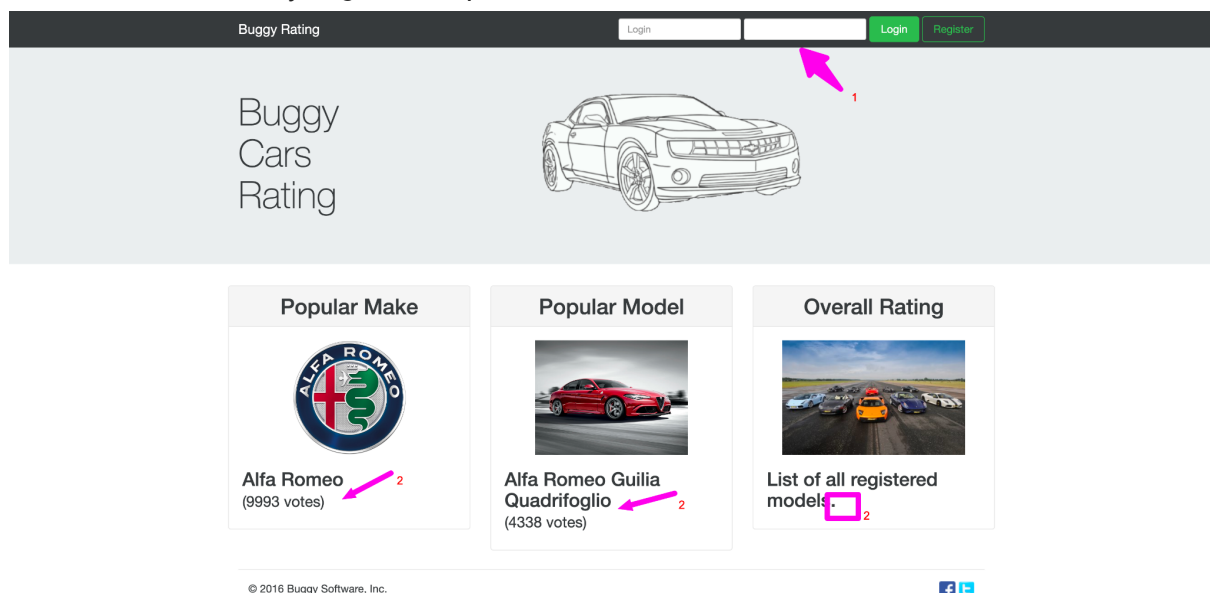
Buggy Rating

Login

Login

Register

1

Buggy Cars Rating

Popular Make

ALFA ROMEO

Alfa Romeo
(9993 votes)

2

Popular Model

Alfa Romeo Guilia Quadrifoglio
(4338 votes)

2

Overall Rating

List of all registered models.

2

© 2016 Buggy Software, Inc.